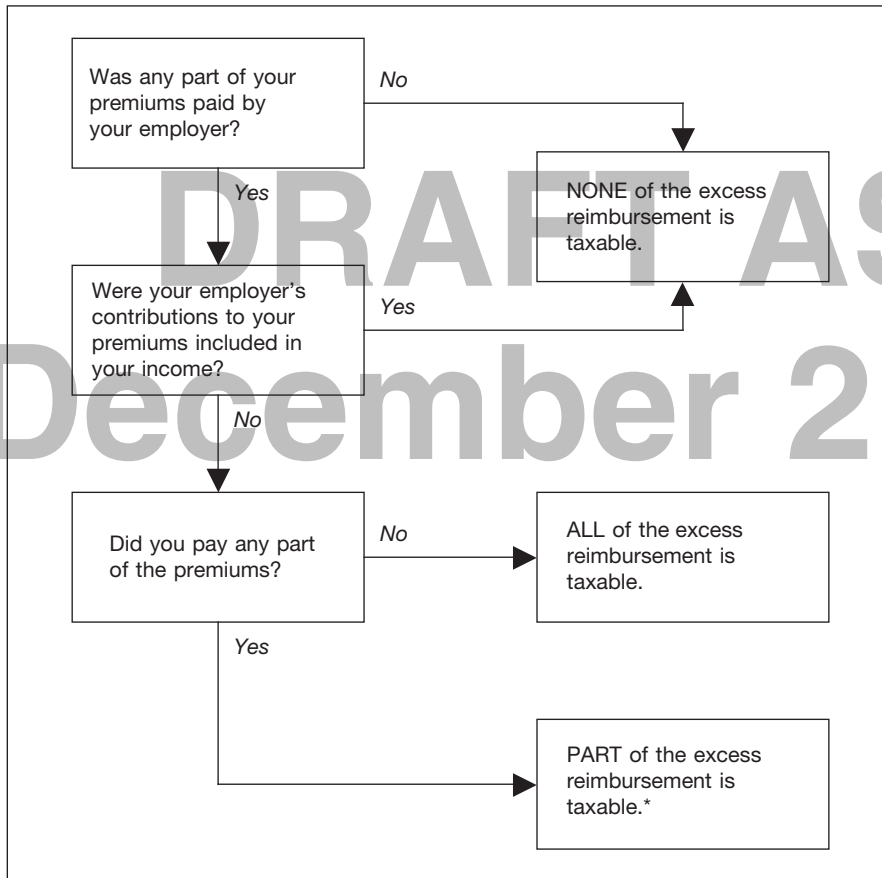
DRAFT AS

December 2

Was any part of your premiums paid by your employer?

No

NONE of the excess reimbursement is taxable.

Yes

Were your employer's contributions to your premiums included in your income?

Yes

No

Did you pay any part of the premiums?

No

ALL of the excess reimbursement is taxable.

Yes

PART of the excess reimbursement is taxable.*